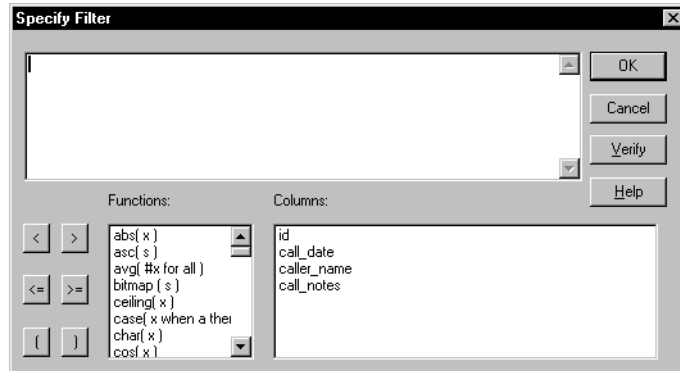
Specify Filter

OK
Cancel
Verify
Help

Functions:
Columns:

<
>
<=
>=
(
)

abs( x )
asc( s )
avg( #x for all )
bitmap ( s )
ceiling( x )
case( x when a ther
char( x )
cos( x )

id
call_date
caller_name
call_notes